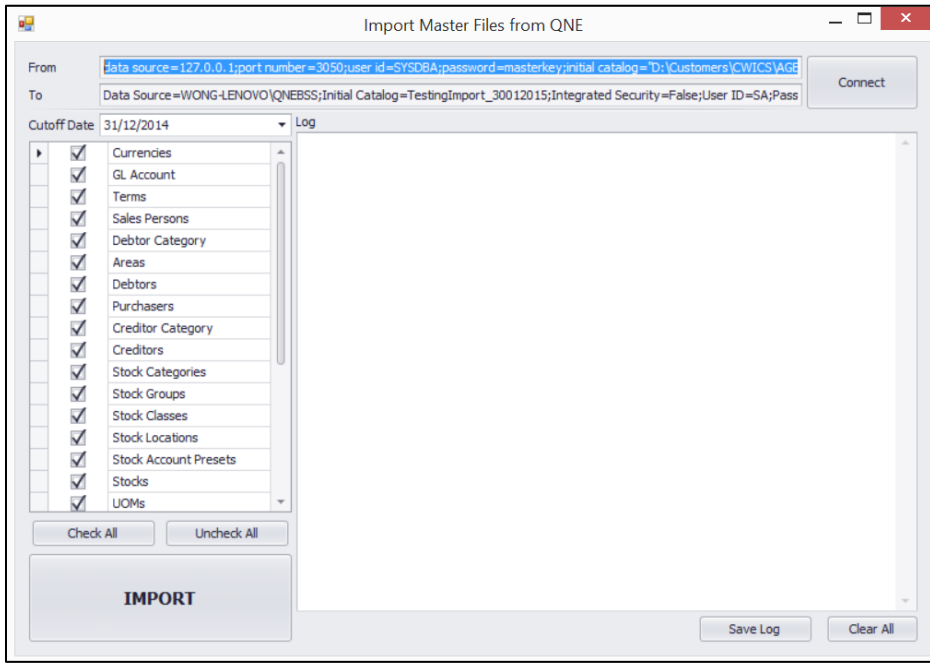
Import Master Files from QNE

From data source=127.0.0.1;port number=3050;user id=SYSDBA;password=masterkey;initial catalog="D:\Customers\CWICS\AGE

To Data Source=WONG-LENOVO\QNEBSS;Initial Catalog=TestingImport_30012015;Integrated Security=False;User ID=SA;Pass

Connect

Cutoff Date 31/12/2014

Log

Currencies
GL Account
Terms
Sales Persons
Debtor Category
Areas
Debtors
Purchasers
Creditor Category
Creditors
Stock Categories
Stock Groups
Stock Classes
Stock Locations
Stock Account Presets
Stocks
UOMs

Check All

Uncheck All

IMPORT

Save Log

Clear All